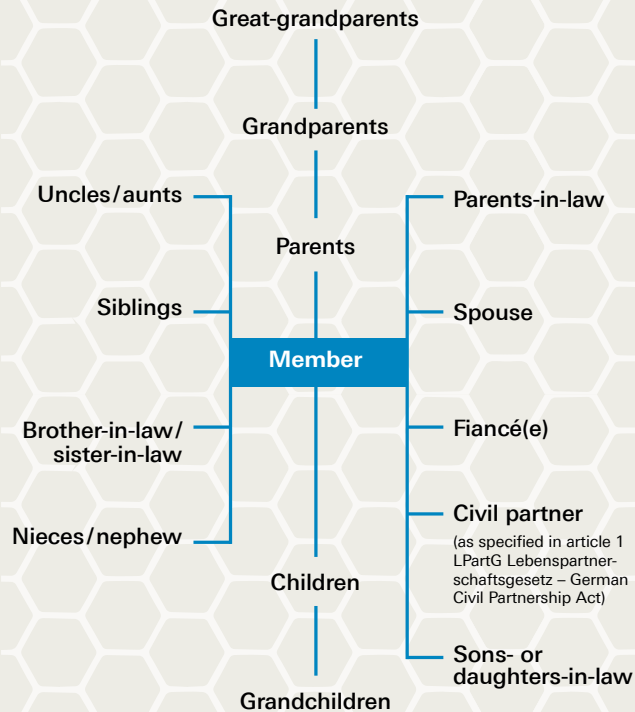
Great-grandparents

Grandparents

Parents

Member

Children

Grandchildren

Uncles/aunts

Siblings

Brother-in-law/ sister-in-law

Nieces/nephew

Parents-in-law

Spouse

Fiancé(e)

Civil partner
(as specified in article 1 LPartG Lebenspartnerschaftsgesetz – German Civil Partnership Act)

Sons- or daughters-in-law